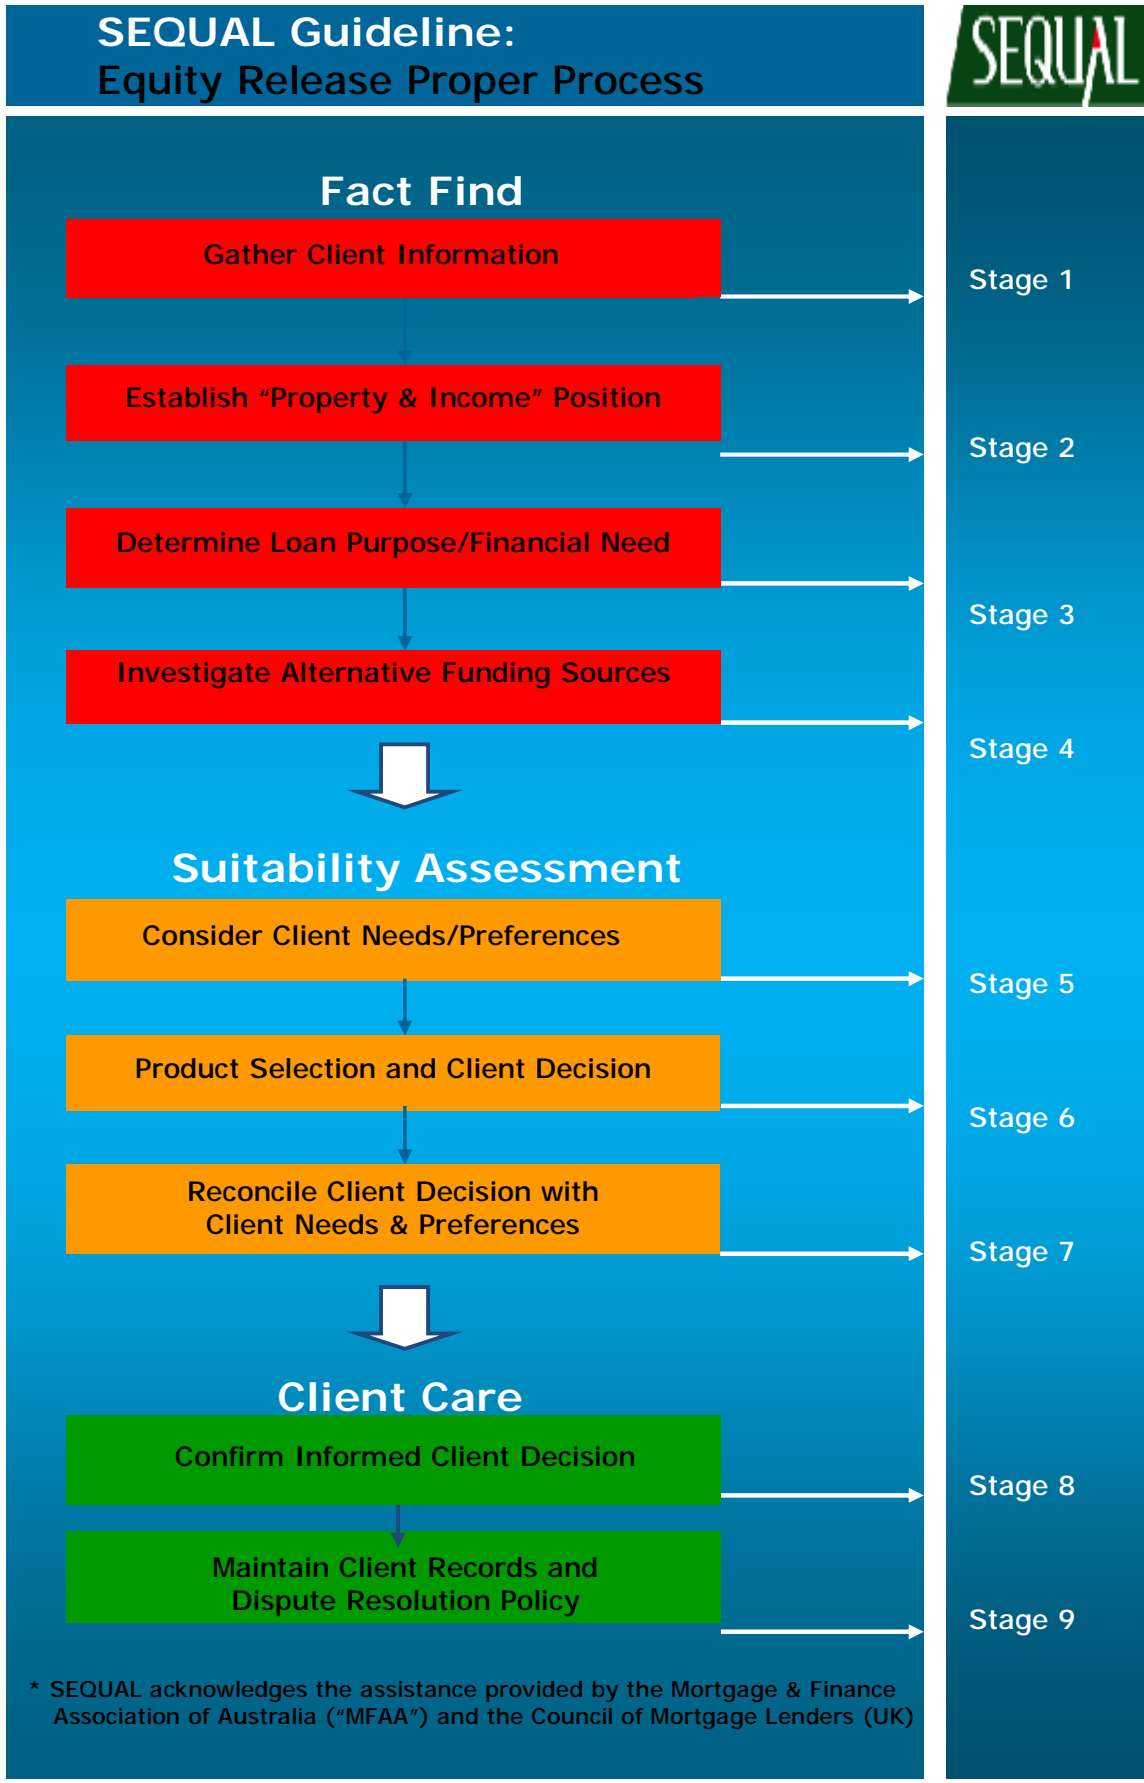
SEQUAL Guideline:
Equity Release Proper Process

SEQUAL

Fact Find

Gather Client Information

Stage 1

Establish "Property & Income" Position

Stage 2

Determine Loan Purpose/Financial Need

Stage 3

Investigate Alternative Funding Sources

Stage 4

Suitability Assessment

Consider Client Needs/Preferences

Stage 5

Product Selection and Client Decision

Stage 6

Reconcile Client Decision with Client Needs & Preferences

Stage 7

Client Care

Confirm Informed Client Decision

Stage 8

Maintain Client Records and Dispute Resolution Policy

Stage 9

* SEQUAL acknowledges the assistance provided by the Mortgage & Finance Association of Australia ("MFAA") and the Council of Mortgage Lenders (UK)